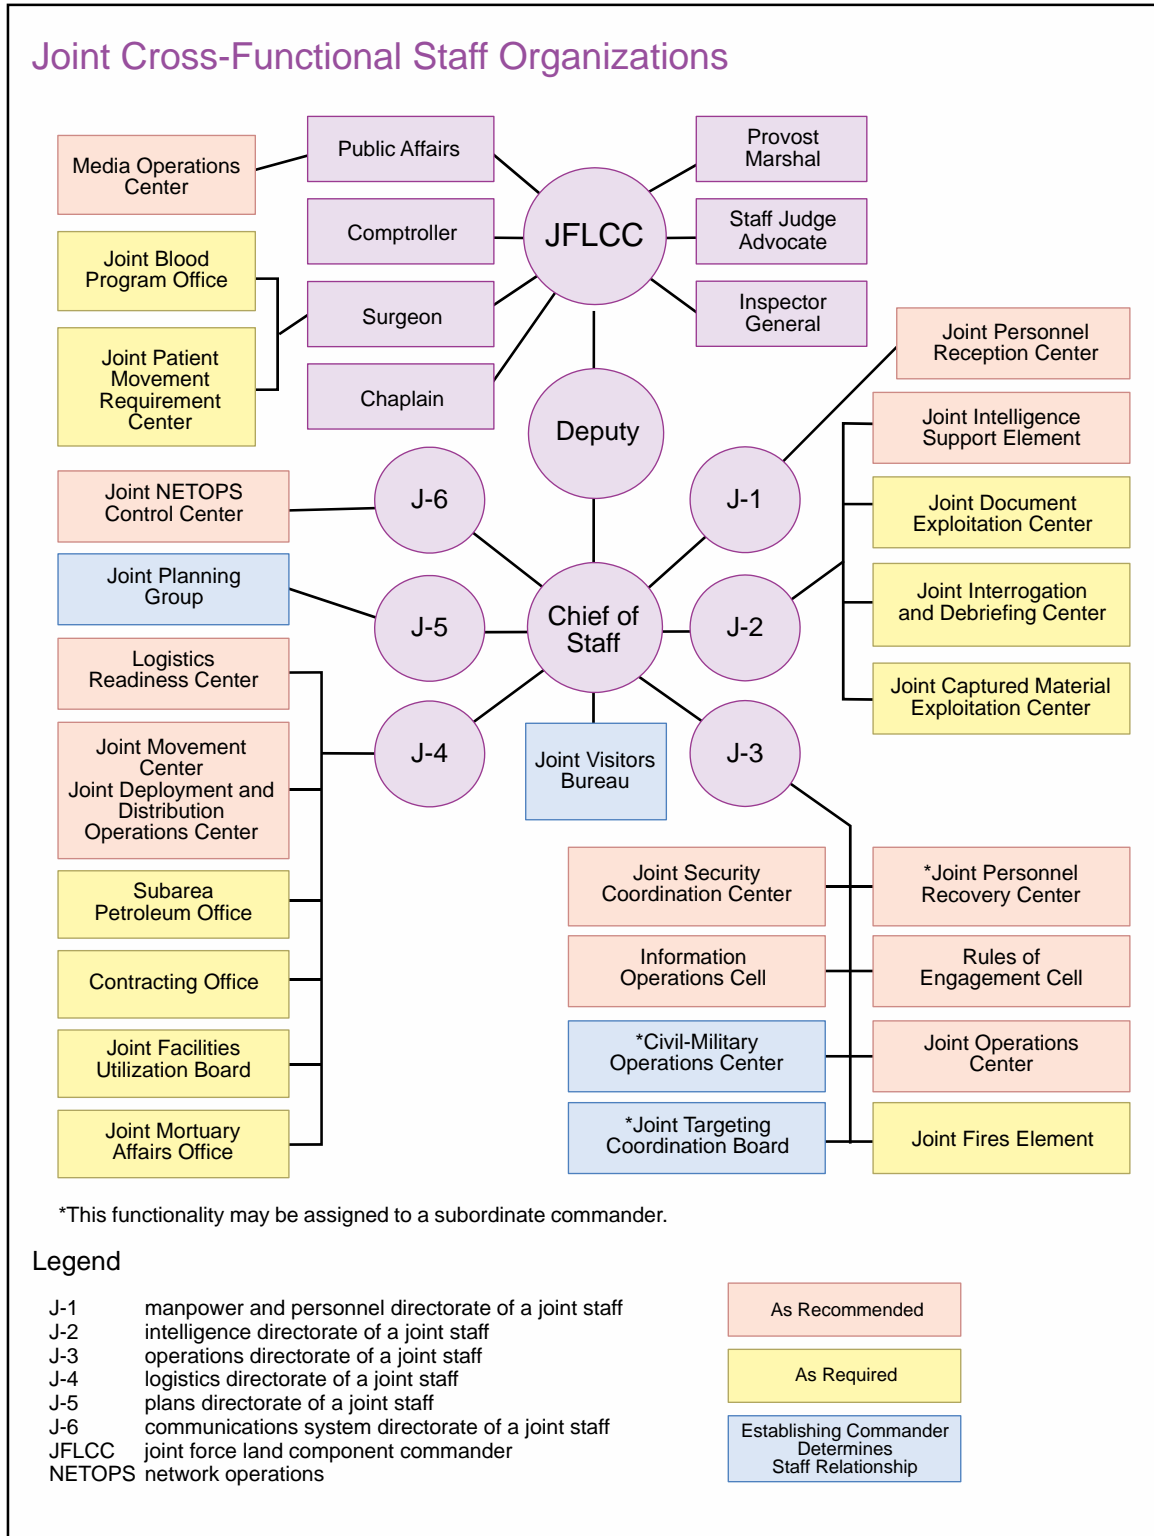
Joint Cross-Functional Staff Organizations

Media Operations Center

Public Affairs

Provost Marshal

Comptroller

JFLCC

Staff Judge Advocate

Joint Blood Program Office

Surgeon

Inspector General

Joint Patient Movement Requirement Center

Chaplain

Joint Personnel Reception Center

Deputy

Joint Intelligence Support Element

Joint NETOPS Control Center

J-6

J-1

Joint Document Exploitation Center

Joint Planning Group

J-5

Chief of Staff

J-2

Joint Interrogation and Debriefing Center

Logistics Readiness Center

Joint Captured Material Exploitation Center

Joint Movement Center Joint Deployment and Distribution Operations Center

J-4

Joint Visitors Bureau

J-3

Joint Security Coordination Center

*Joint Personnel Recovery Center

Subarea Petroleum Office

Information Operations Cell

Rules of Engagement Cell

Contracting Office

*Civil-Military Operations Center

Joint Operations Center

Joint Facilities Utilization Board

*Joint Targeting Coordination Board

Joint Fires Element

Joint Mortuary Affairs Office

*This functionality may be assigned to a subordinate commander.

Legend

J-1 manpower and personnel directorate of a joint staff
J-2 intelligence directorate of a joint staff
J-3 operations directorate of a joint staff
J-4 logistics directorate of a joint staff
J-5 plans directorate of a joint staff
J-6 communications system directorate of a joint staff
JFLCC joint force land component commander
NETOPS network operations

As Recommended

As Required

Establishing Commander Determines Staff Relationship